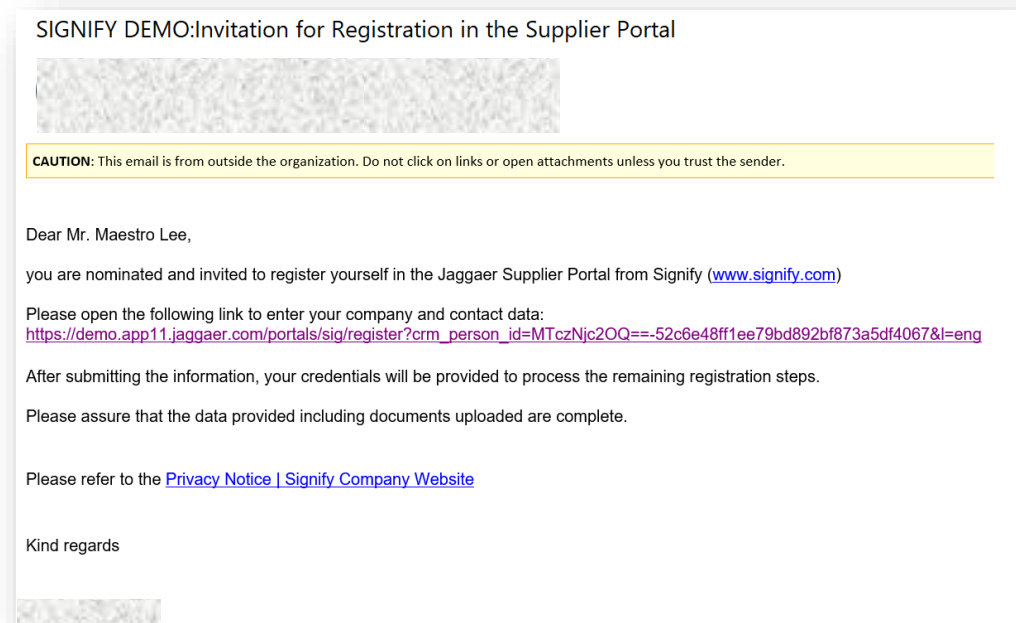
SIGNIFY DEMO:Invitation for Registration in the Supplier Portal

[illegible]

CAUTION: This email is from outside the organization. Do not click on links or open attachments unless you trust the sender.

Dear Mr. Maestro Lee,

you are nominated and invited to register yourself in the Jaggaer Supplier Portal from Signify (www.signify.com)

Please open the following link to enter your company and contact data:
https://demo.app11.jaggaer.com/portals/sig/register?crm_person_id=MTczNjc2OQ==-52c6e48ff1ee79bd892bf873a5df4067&l=eng

After submitting the information, your credentials will be provided to process the remaining registration steps.

Please assure that the data provided including documents uploaded are complete.

Please refer to the Privacy Notice | Signify Company Website

Kind regards

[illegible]